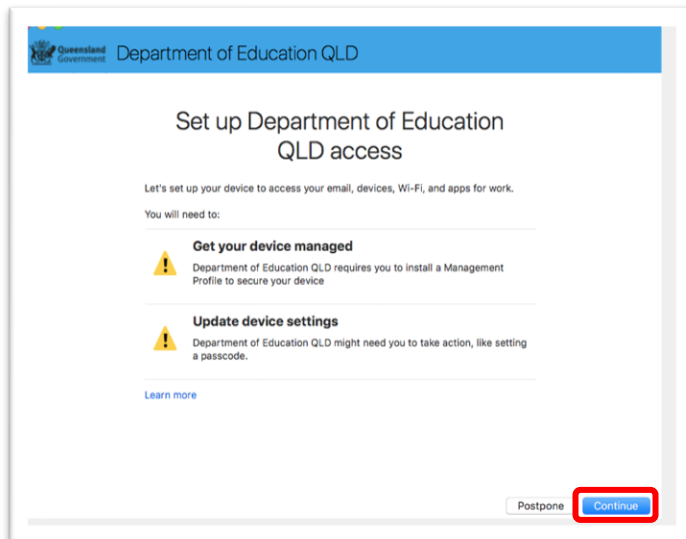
Queensland Government

Department of Education QLD

Set up Department of Education QLD access

Let's set up your device to access your email, devices, Wi-Fi, and apps for work.

You will need to:

Get your device managed

Department of Education QLD requires you to install a Management Profile to secure your device

Update device settings

Department of Education QLD might need you to take action, like setting a passcode.

Learn more

Postpone

Continue